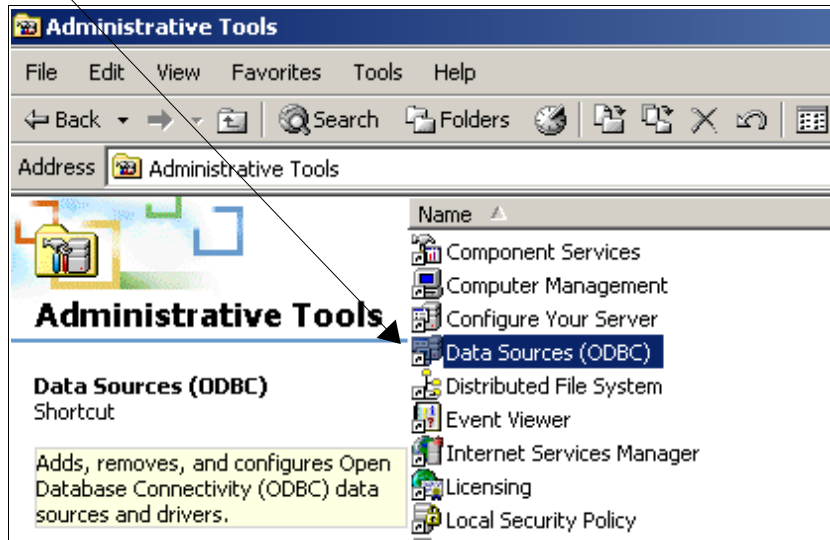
Administrative Tools

File Edit View Favorites Tools Help

Back Search Folders

Address Administrative Tools

Administrative Tools

Data Sources (ODBC)
Shortcut

Adds, removes, and configures Open Database Connectivity (ODBC) data sources and drivers.

Name

Component Services
Computer Management
Configure Your Server
Data Sources (ODBC)
Distributed File System
Event Viewer
Internet Services Manager
Licensing
Local Security Policy